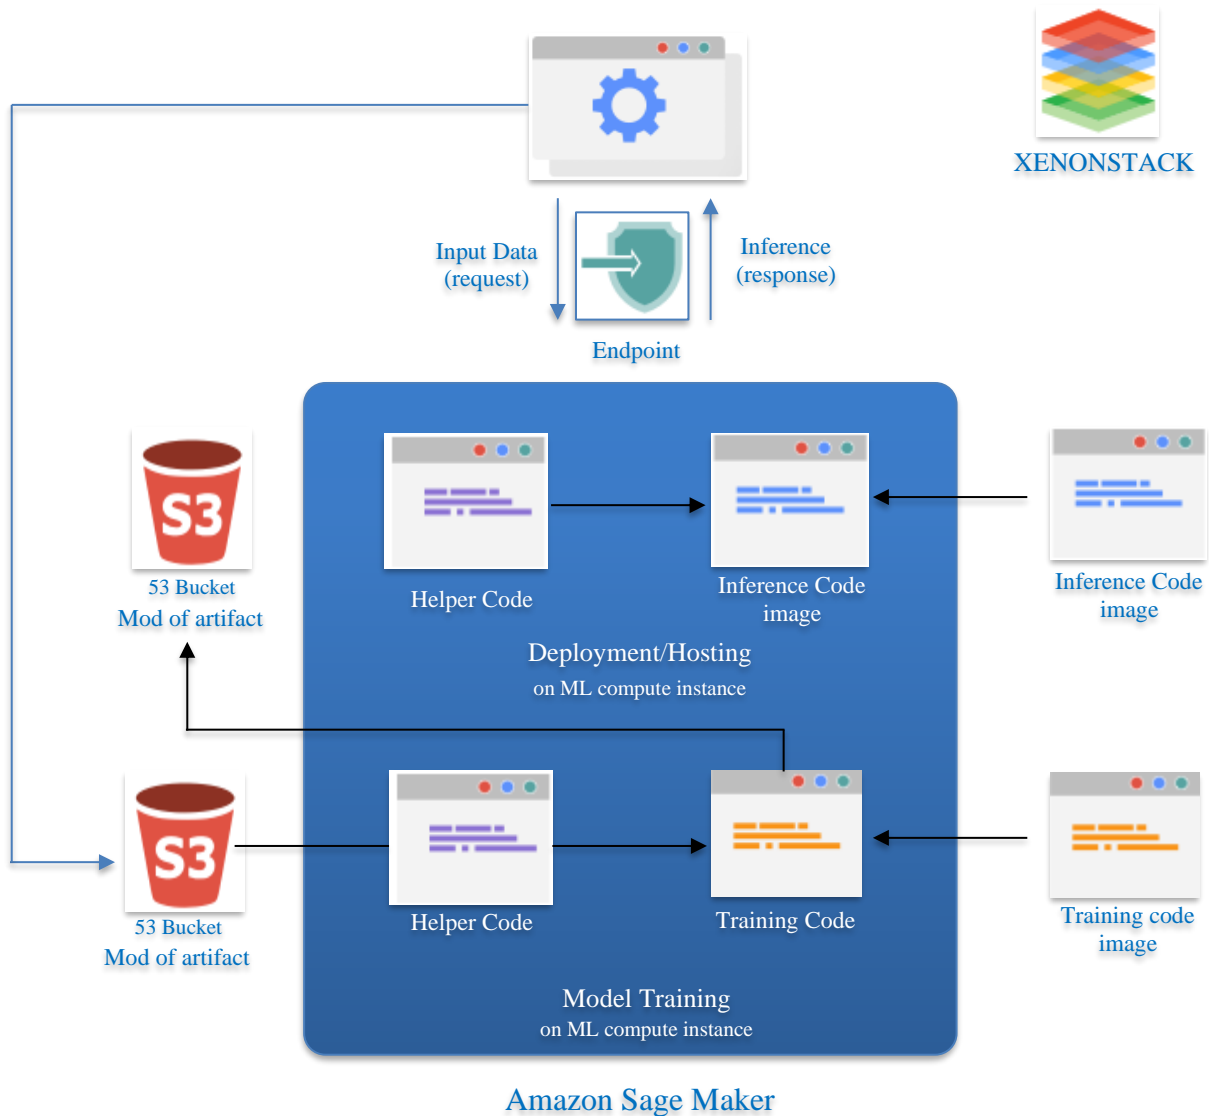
XENONSTACK

Input Data (request)

Inference (response)

Endpoint

S3

53 Bucket
Mod of artifact

Helper Code

Inference Code image

Inference Code image

Deployment/Hosting
on ML compute instance

S3

53 Bucket
Mod of artifact

Helper Code

Training Code

Training code image

Model Training
on ML compute instance

Amazon Sage Maker